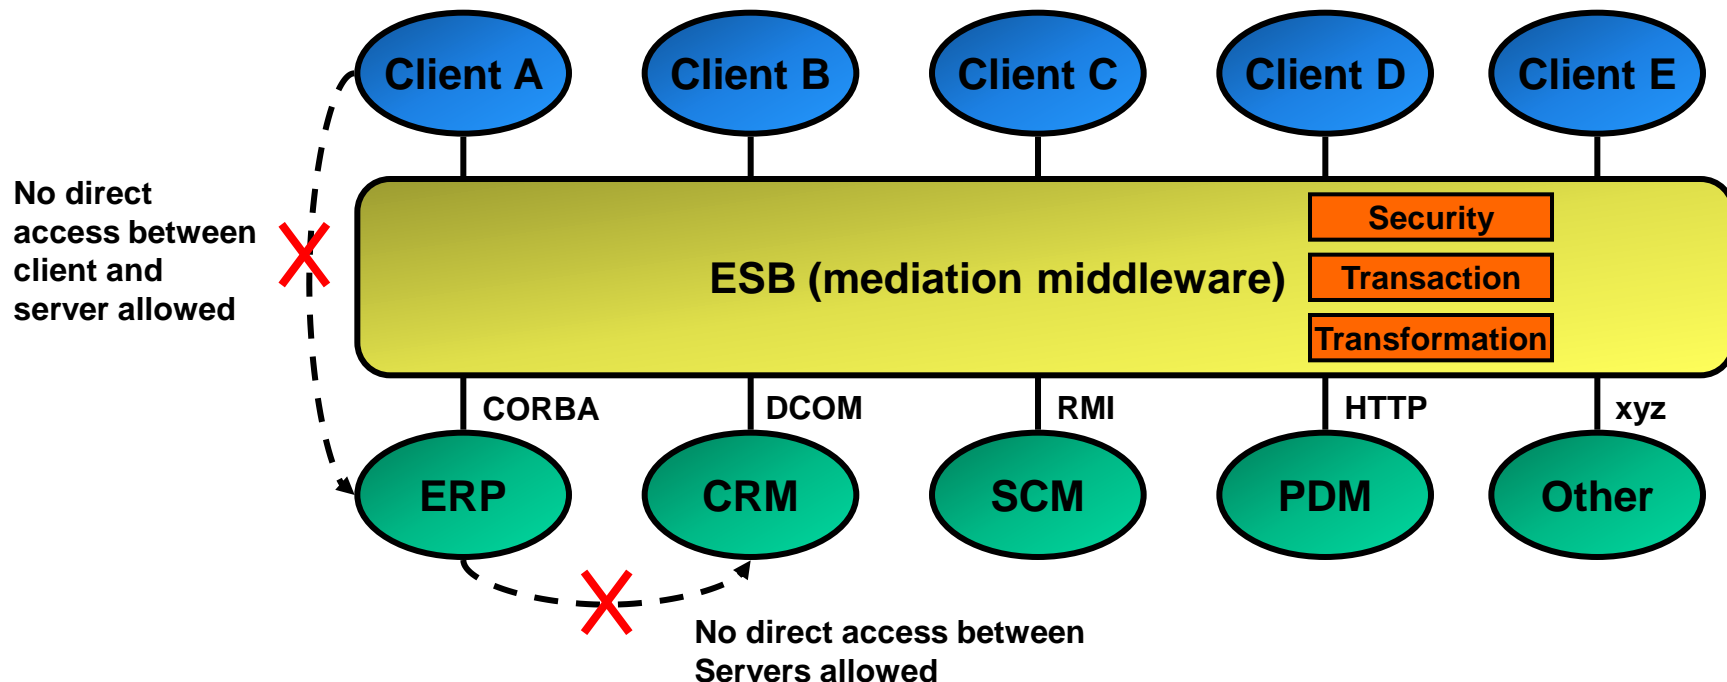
Client A
Client B
Client C
Client D
Client E

No direct access between client and server allowed

ESB (mediation middleware)

Security
Transaction
Transformation

CORBA
DCOM
RMI
HTTP
xyz

ERP
CRM
SCM
PDM
Other

No direct access between Servers allowed